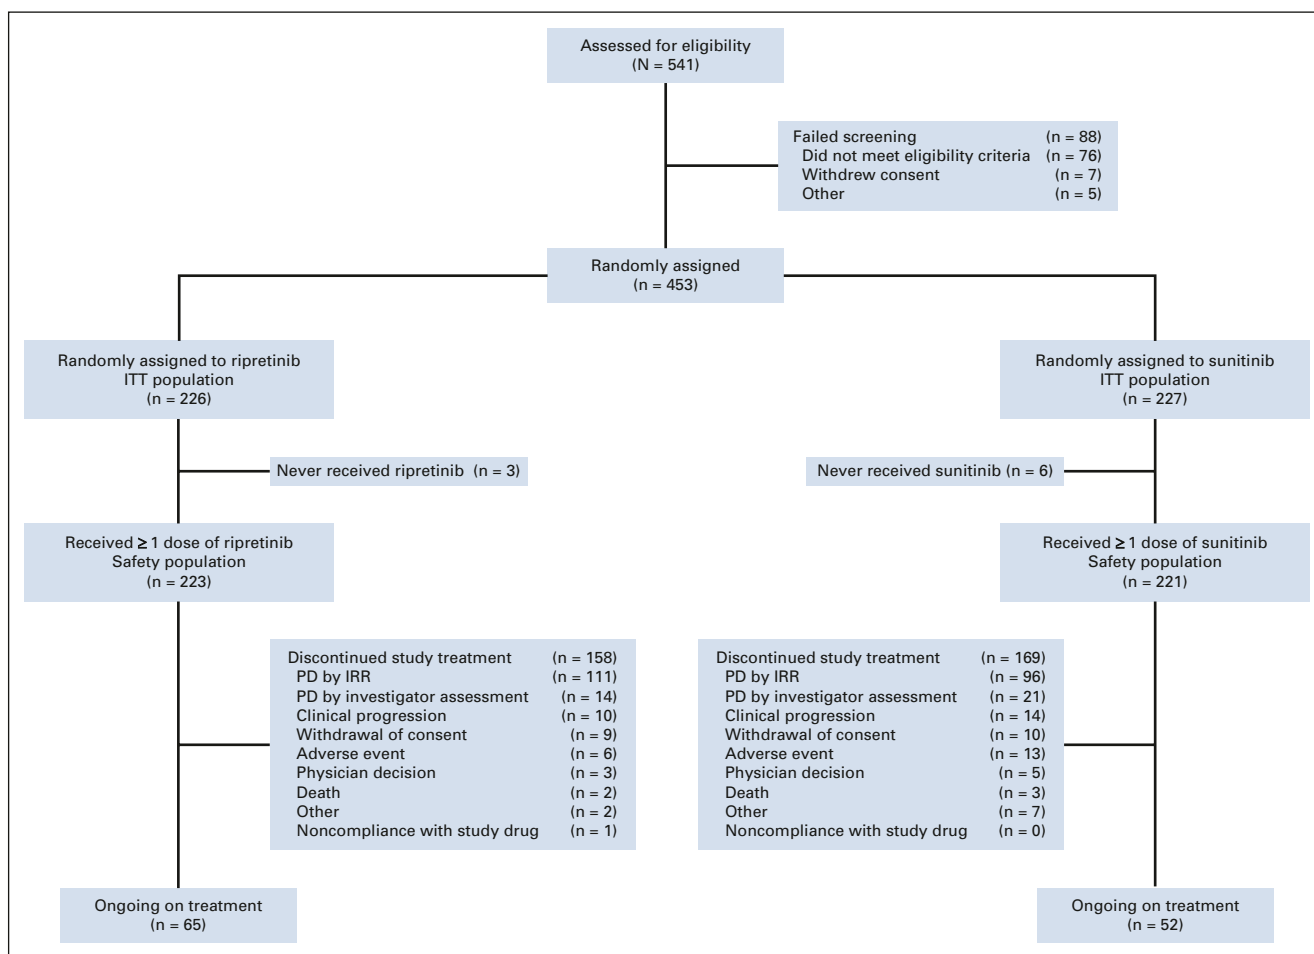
Assessed for eligibility
(N = 541)

Failed screening (n = 88)
Did not meet eligibility criteria (n = 76)
Withdrew consent (n = 7)
Other (n = 5)

Randomly assigned
(n = 453)

Randomly assigned to ripretinib
ITT population
(n = 226)

Randomly assigned to sunitinib
ITT population
(n = 227)

Never received ripretinib (n = 3)

Never received sunitinib (n = 6)

Received ≥ 1 dose of ripretinib
Safety population
(n = 223)

Received ≥ 1 dose of sunitinib
Safety population
(n = 221)

Discontinued study treatment (n = 158)
PD by IRR (n = 111)
PD by investigator assessment (n = 14)
Clinical progression (n = 10)
Withdrawal of consent (n = 9)
Adverse event (n = 6)
Physician decision (n = 3)
Death (n = 2)
Other (n = 2)
Noncompliance with study drug (n = 1)

Discontinued study treatment (n = 169)
PD by IRR (n = 96)
PD by investigator assessment (n = 21)
Clinical progression (n = 14)
Withdrawal of consent (n = 10)
Adverse event (n = 13)
Physician decision (n = 5)
Death (n = 3)
Other (n = 7)
Noncompliance with study drug (n = 0)

Ongoing on treatment
(n = 65)

Ongoing on treatment
(n = 52)